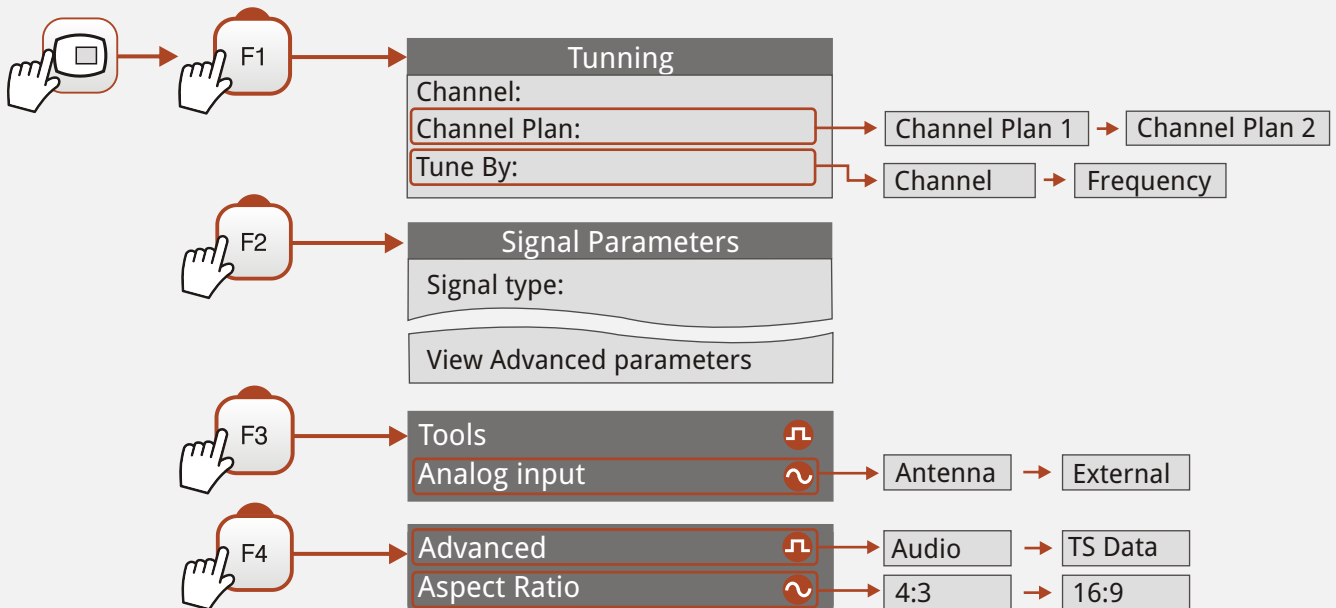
F1

Tunning
Channel:
Channel Plan:
Tune By:

Channel Plan 1
Channel Plan 2
Channel
Frequency

F2

Signal Parameters
Signal type:
View Advanced parameters

F3

Tools
Analog input

Antenna
External

F4

Advanced
Aspect Ratio

Audio
TS Data
4:3
16:9